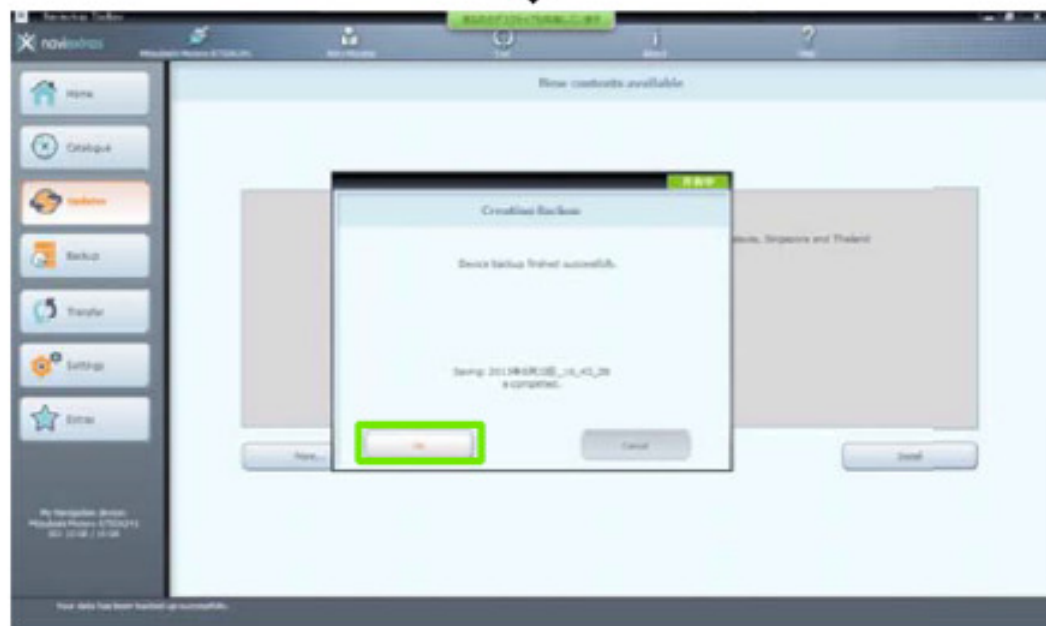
Naviextras Toolbox

naviextras

Mitsubishi Motors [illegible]

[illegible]

Exit

About

Help

Home

Catalogue

Updates

Backup

Transfer

Settings

Extras

New contents available

Creating Backup

Device backup finished successfully.

Saving: 2013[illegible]_16_43_28 is completed.

OK

Cancel

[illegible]ysia, Singapore and Thailand

More...

Install

My Navigation device
Mitsubishi Motors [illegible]
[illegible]

Your data has been backed up successfully.